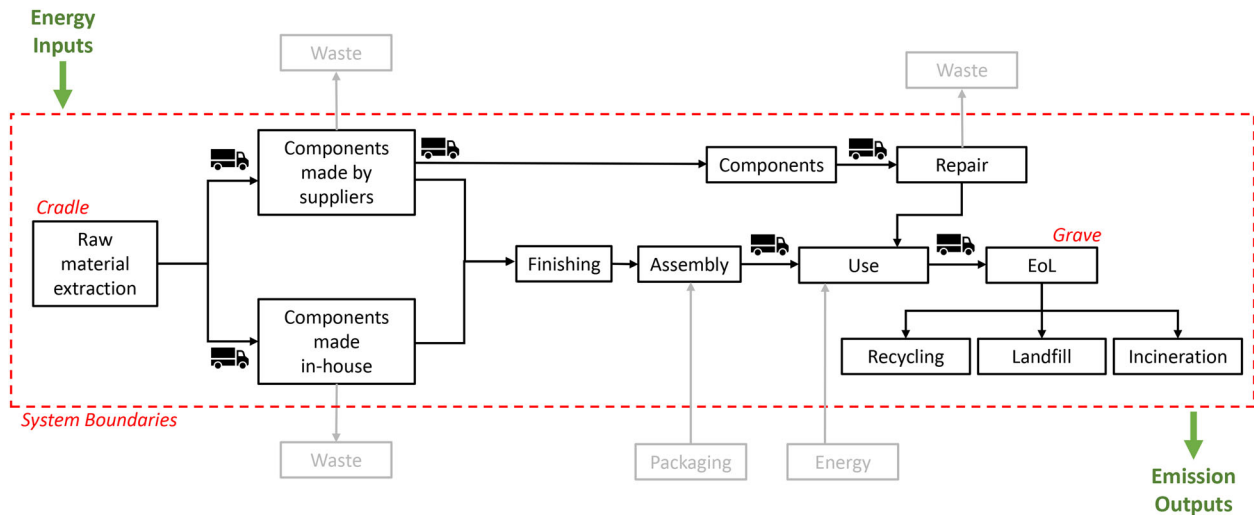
Energy Inputs

Waste

Waste

Cradle

Raw material extraction

Components made by suppliers

Components made in-house

Components

Repair

Finishing

Assembly

Use

Grave

EoL

Recycling

Landfill

Incineration

System Boundaries

Waste

Packaging

Energy

Emission Outputs